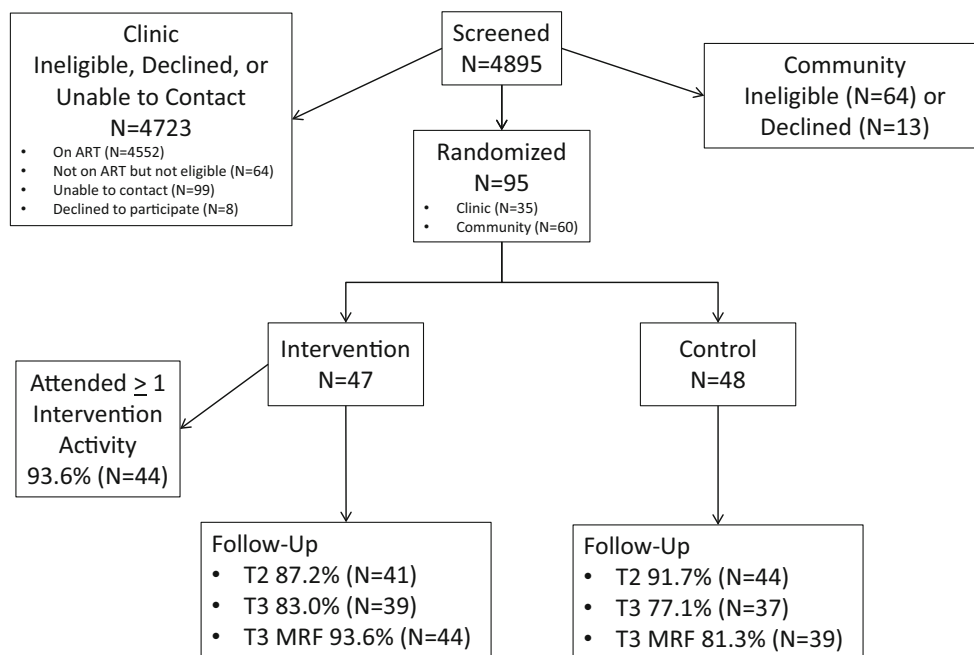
Screened
N=4895

Clinic
Ineligible, Declined, or Unable to Contact
N=4723
• On ART (N=4552)
• Not on ART but not eligible (N=64)
• Unable to contact (N=99)
• Declined to participate (N=8)

Community
Ineligible (N=64) or Declined (N=13)

Randomized
N=95
• Clinic (N=35)
• Community (N=60)

Intervention
N=47

Control
N=48

Attended $\geq$ 1 Intervention Activity
93.6% (N=44)

Follow-Up
• T2 87.2% (N=41)
• T3 83.0% (N=39)
• T3 MRF 93.6% (N=44)

Follow-Up
• T2 91.7% (N=44)
• T3 77.1% (N=37)
• T3 MRF 81.3% (N=39)